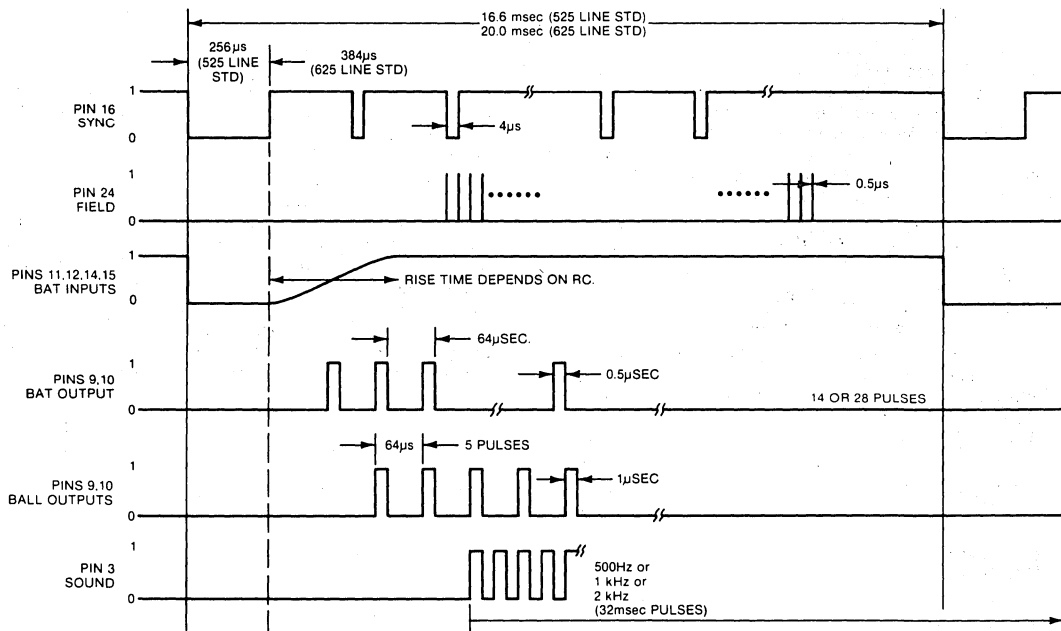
16.6 msec (525 LINE STD)
20.0 msec (625 LINE STD)

256μs (525 LINE STD)

384μs (625 LINE STD)

PIN 16 SYNC

1

0

4μs

PIN 24 FIELD

1

0

0.5μs

PINS 11,12,14,15 BAT INPUTS

1

0

RISE TIME DEPENDS ON RC.

PINS 9,10 BAT OUTPUT

1

0

64μSEC.

0.5μSEC

14 OR 28 PULSES

PINS 9,10 BALL OUTPUTS

1

0

64μs

5 PULSES

1μSEC

PIN 3 SOUND

1

0

500Hz or 1 kHz or 2 kHz (32msec PULSES)